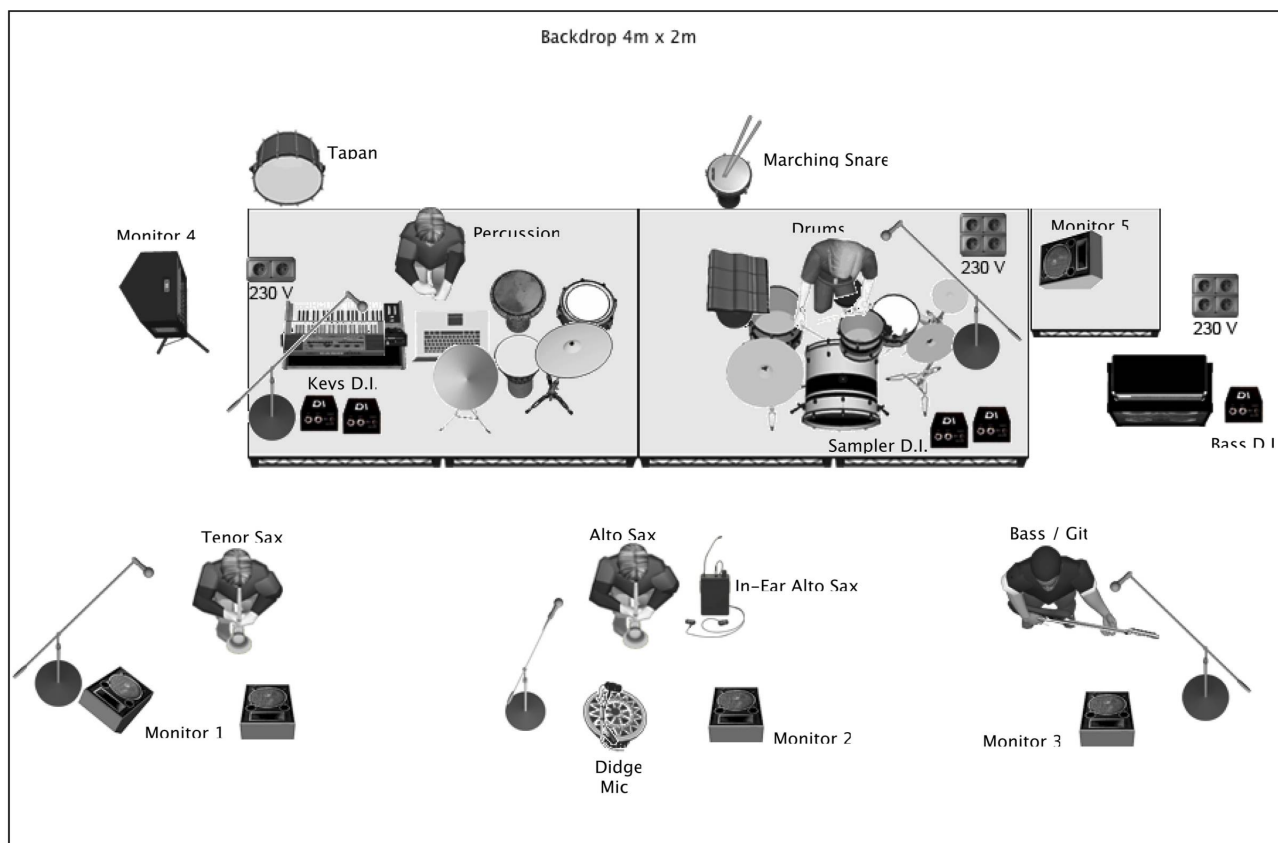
Backdrop 4m x 2m

Tapan

Marching Snare

Monitor 4

230 V

Percussion

Drums

230 V

Monitor 5

230 V

Keys D.I.

Sampler D.I.

Bass D.I.

Tenor Sax

Alto Sax

In-Ear Alto Sax

Bass / Git

Monitor 1

Didge Mic

Monitor 2

Monitor 3